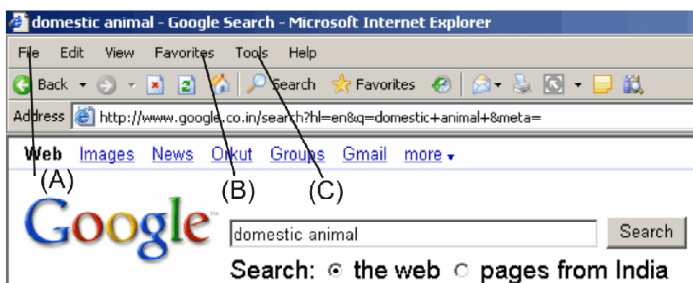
domestic animal - Google Search - Microsoft Internet Explorer

File Edit View Favorites Tools Help

Back Search Favorites

Address http://www.google.co.in/search?hl=en&q=domestic+animal+&meta=

Web Images News Orkut Groups Gmail more

(A) (B) (C)

Google

domestic animal

Search

Search: the web pages from India